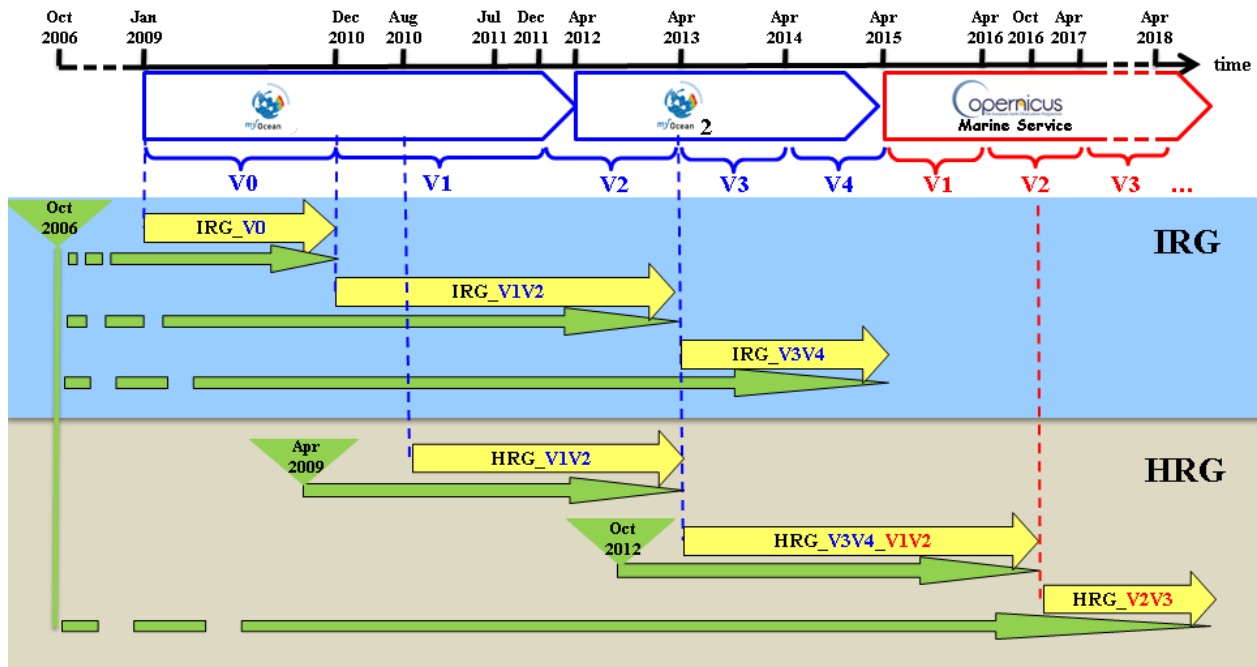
Oct 2006 Jan 2009 Dec 2010 Aug 2010 Jul 2011 Dec 2011 Apr 2012 Apr 2013 Apr 2014 Apr 2015 Apr 2016 Oct 2016 Apr 2017 Apr 2018 time

myOcean

myOcean 2

Copernicus Marine Service

V0 V1 V2 V3 V4 V1 V2 V3 ...

Oct 2006

IRG_V0

IRG_V1V2

IRG_V3V4

IRG

Apr 2009

HRG_V1V2

Oct 2012

HRG_V3V4_V1V2

HRG_V2V3

HRG